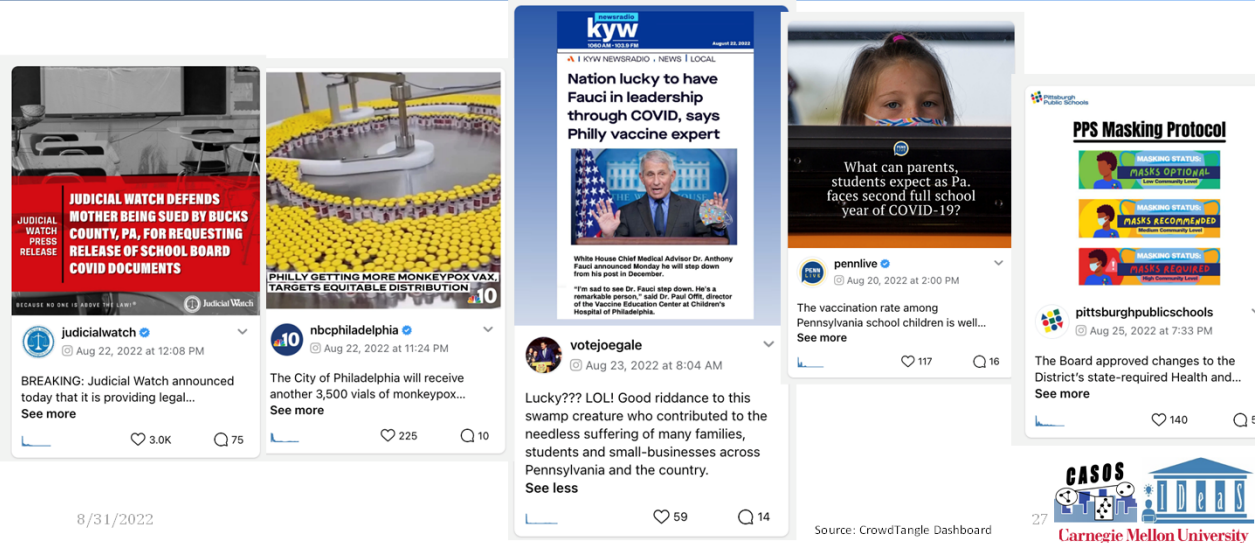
JUDICIAL WATCH PRESS RELEASE

JUDICIAL WATCH DEFENDS MOTHER BEING SUED BY BUCKS COUNTY, PA, FOR REQUESTING RELEASE OF SCHOOL BOARD COVID DOCUMENTS

BECAUSE NO ONE IS ABOVE THE LAW! Judicial Watch

judicialwatch
Aug 22, 2022 at 12:08 PM

BREAKING: Judicial Watch announced today that it is providing legal...
See more

3.0K 75

PHILLY GETTING MORE MONKEYPOX VAX, TARGETS EQUITABLE DISTRIBUTION

10

nbcphiladelphia
Aug 22, 2022 at 11:24 PM

The City of Philadelphia will receive another 3,500 vials of monkeypox...
See more

225 10

newsradio
KYW
1060 AM • 103.9 FM
August 22, 2022

KYW NEWSRADIO | NEWS | LOCAL

Nation lucky to have Fauci in leadership through COVID, says Philly vaccine expert

White House Chief Medical Advisor Dr. Anthony Fauci announced Monday he will step down from his post in December.

"I'm sad to see Dr. Fauci step down. He's a remarkable person," said Dr. Paul Offit, director of the Vaccine Education Center at Children's Hospital of Philadelphia.

votejoegale
Aug 23, 2022 at 8:04 AM

Lucky??? LOL! Good riddance to this swamp creature who contributed to the needless suffering of many families, students and small-businesses across Pennsylvania and the country.
See less

59 14

What can parents, students expect as Pa. faces second full school year of COVID-19?

PENN LIVE
pennlive
Aug 20, 2022 at 2:00 PM

The vaccination rate among Pennsylvania school children is well...
See more

117 16

Pittsburgh Public Schools

PPS Masking Protocol

MASKING STATUS: MASKS OPTIONAL
Low Community Level

MASKING STATUS: MASKS RECOMMENDED
Medium Community Level

MASKING STATUS: MASKS REQUIRED
High Community Level

pittsburghpublicschools
Aug 25, 2022 at 7:33 PM

The Board approved changes to the District's state-required Health and...
See more

140

8/31/2022

Source: CrowdTangle Dashboard

27

CASOS
IDeaS
Carnegie Mellon University